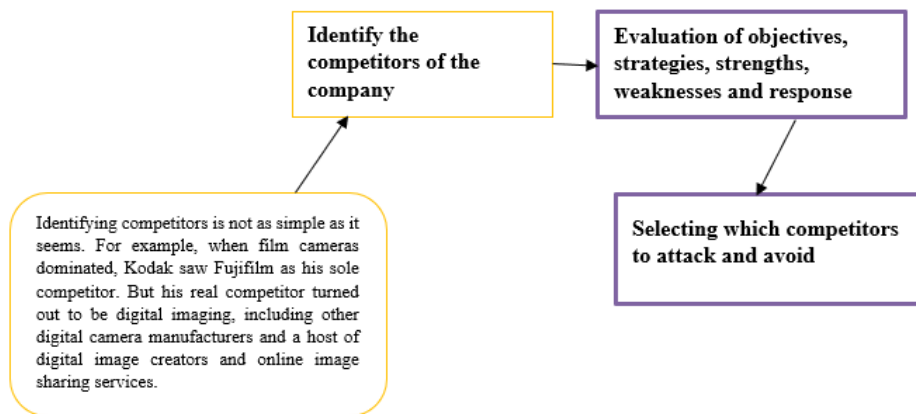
Identify the competitors of the company

Evaluation of objectives, strategies, strengths, weaknesses and response

Selecting which competitors to attack and avoid

Identifying competitors is not as simple as it seems. For example, when film cameras dominated, Kodak saw Fujifilm as his sole competitor. But his real competitor turned out to be digital imaging, including other digital camera manufacturers and a host of digital image creators and online image sharing services.